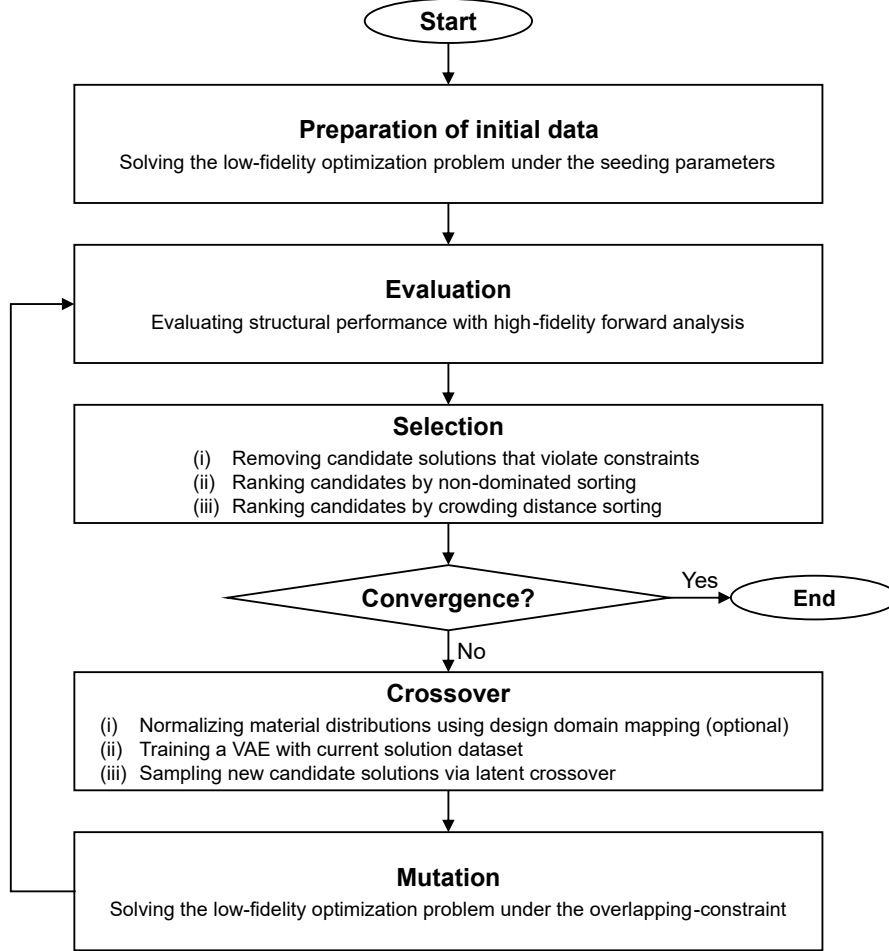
Start

Preparation of initial data
Solving the low-fidelity optimization problem under the seeding parameters

Evaluation
Evaluating structural performance with high-fidelity forward analysis

Selection
(i) Removing candidate solutions that violate constraints
(ii) Ranking candidates by non-dominated sorting
(iii) Ranking candidates by crowding distance sorting

Convergence?
Yes
End
No

Crossover
(i) Normalizing material distributions using design domain mapping (optional)
(ii) Training a VAE with current solution dataset
(iii) Sampling new candidate solutions via latent crossover

Mutation
Solving the low-fidelity optimization problem under the overlapping-constraint